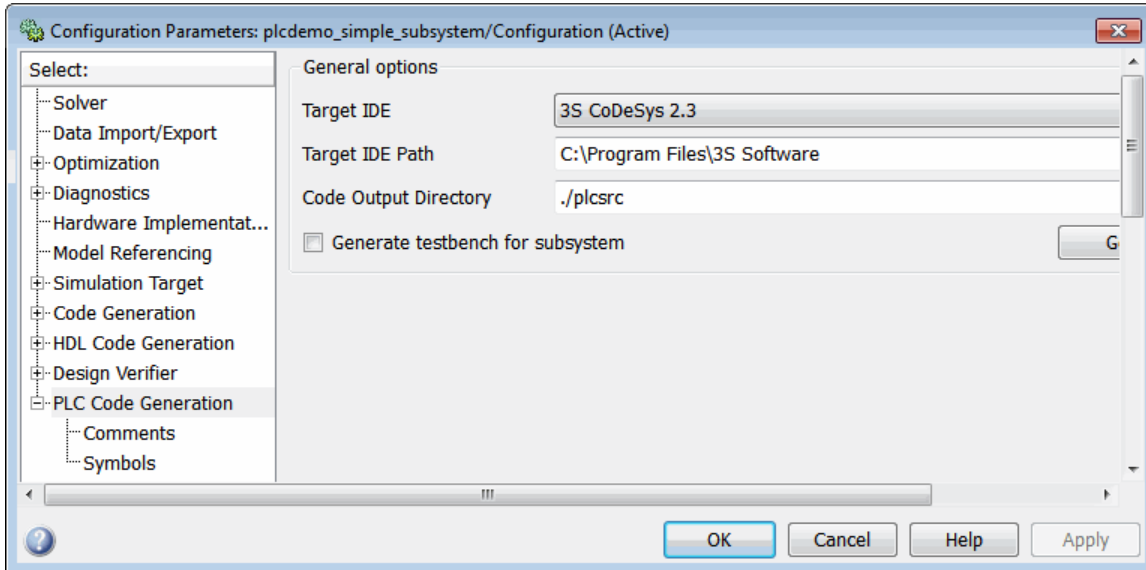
Configuration Parameters: plcdemo_simple_subsystem/Configuration (Active)

Select:
Solver
Data Import/Export
Optimization
Diagnostics
Hardware Implementat...
Model Referencing
Simulation Target
Code Generation
HDL Code Generation
Design Verifier
PLC Code Generation
Comments
Symbols

General options
Target IDE 3S CoDeSys 2.3
Target IDE Path C:\Program Files\3S Software
Code Output Directory ./plcsrc
Generate testbench for subsystem
G

OK Cancel Help Apply